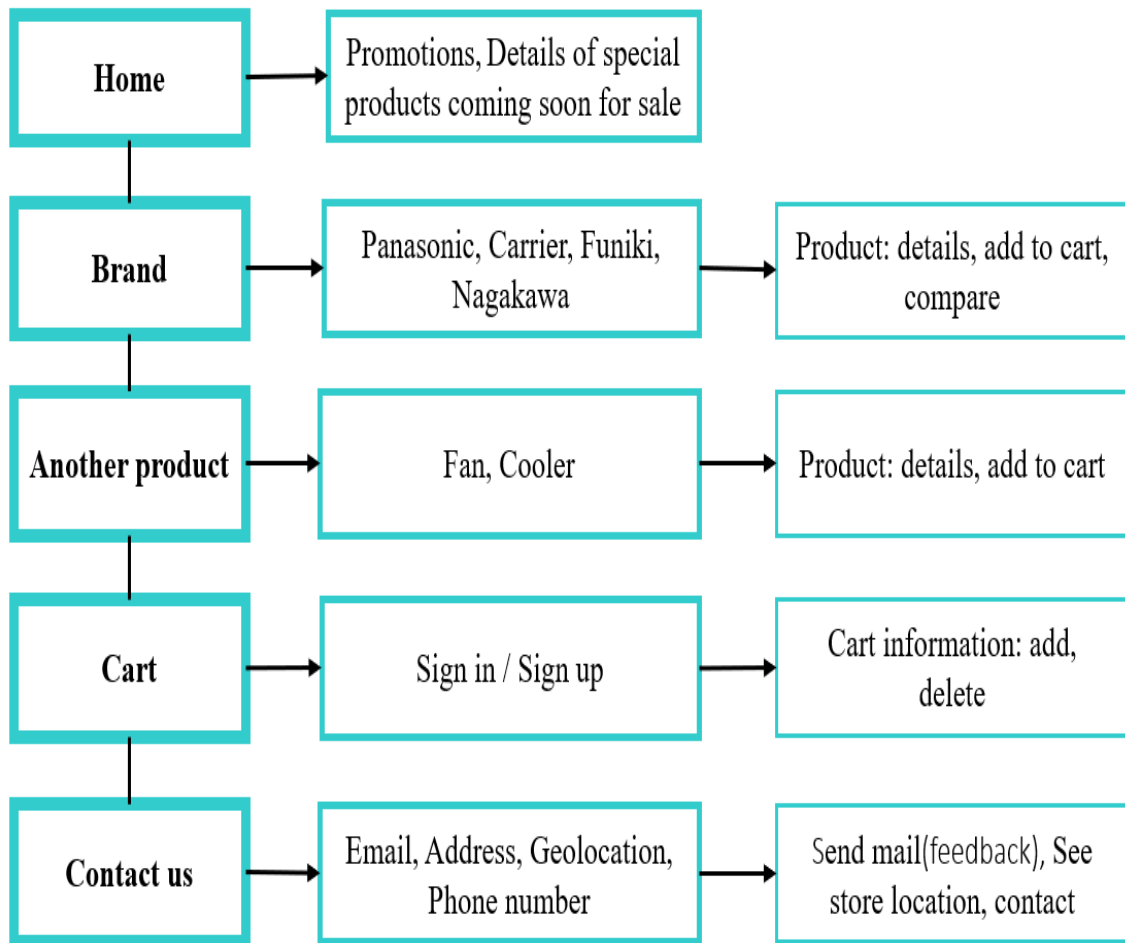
Home

Promotions, Details of special products coming soon for sale

Brand

Panasonic, Carrier, Funiki, Nagakawa

Product: details, add to cart, compare

Another product

Fan, Cooler

Product: details, add to cart

Cart

Sign in / Sign up

Cart information: add, delete

Contact us

Email, Address, Geolocation, Phone number

Send mail(feedback), See store location, contact